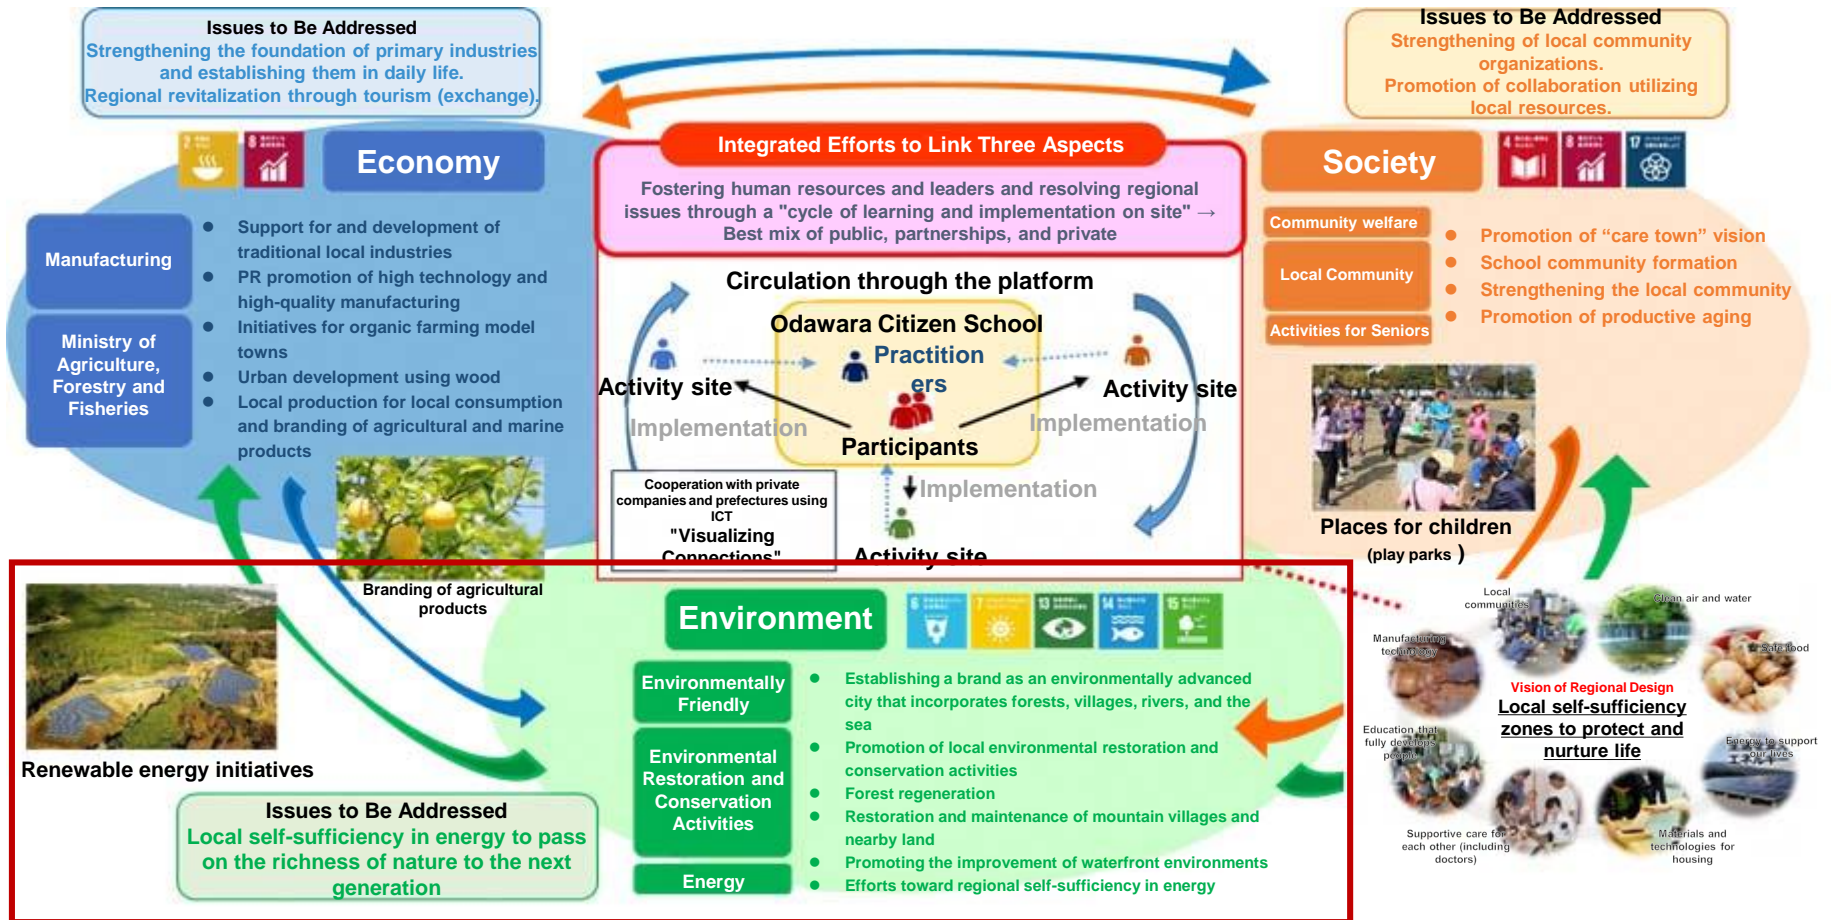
Issues to Be Addressed
Strengthening the foundation of primary industries and establishing them in daily life.
Regional revitalization through tourism (exchange).

Issues to Be Addressed
Strengthening of local community organizations.
Promotion of collaboration utilizing local resources.

Economy

Manufacturing

Ministry of Agriculture, Forestry and Fisheries

- Support for and development of traditional local industries
- PR promotion of high technology and high-quality manufacturing
- Initiatives for organic farming model towns
- Urban development using wood
- Local production for local consumption and branding of agricultural and marine products

Integrated Efforts to Link Three Aspects

Fostering human resources and leaders and resolving regional issues through a "cycle of learning and implementation on site" → Best mix of public, partnerships, and private

Circulation through the platform

Odawara Citizen School
Practitioners
Participants

Activity site
Activity site
Activity site
Implementation
Implementation
Implementation

Cooperation with private companies and prefectures using ICT
"Visualizing Connections"

Society

Community welfare
Local Community
Activities for Seniors

- Promotion of “care town” vision
- School community formation
- Strengthening the local community
- Promotion of productive aging

Places for children (play parks )

Branding of agricultural products

Renewable energy initiatives

Environment

Environmentally Friendly
Environmental Restoration and Conservation Activities
Energy

- Establishing a brand as an environmentally advanced city that incorporates forests, villages, rivers, and the sea
- Promotion of local environmental restoration and conservation activities
- Forest regeneration
- Restoration and maintenance of mountain villages and nearby land
- Promoting the improvement of waterfront environments
- Efforts toward regional self-sufficiency in energy

Issues to Be Addressed
Local self-sufficiency in energy to pass on the richness of nature to the next generation

Local communities
Clean air and water
Manufacturing technology
Safe food
Vision of Regional Design
Local self-sufficiency zones to protect and nurture life
Education that fully develops people
Energy to support our lives
Supportive care for each other (including doctors)
Materials and technologies for housing